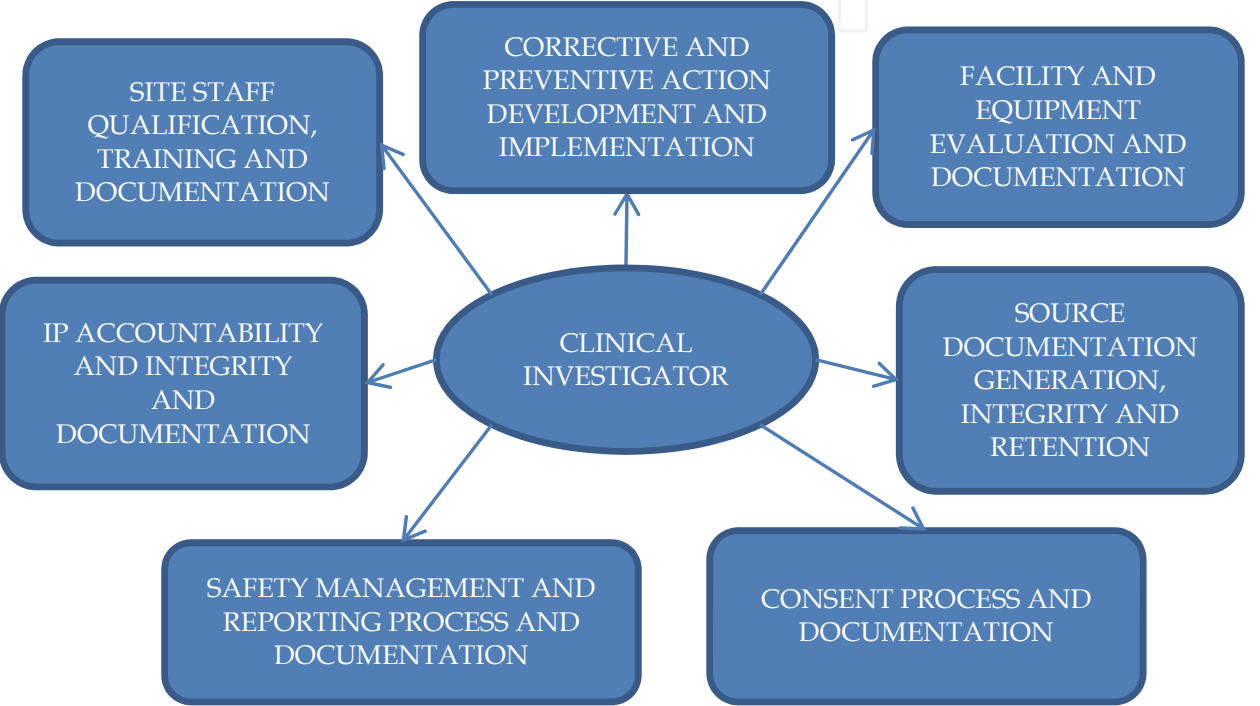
CLINICAL INVESTIGATOR

SITE STAFF QUALIFICATION, TRAINING AND DOCUMENTATION

CORRECTIVE AND PREVENTIVE ACTION DEVELOPMENT AND IMPLEMENTATION

FACILITY AND EQUIPMENT EVALUATION AND DOCUMENTATION

IP ACCOUNTABILITY AND INTEGRITY AND DOCUMENTATION

SOURCE DOCUMENTATION GENERATION, INTEGRITY AND RETENTION

SAFETY MANAGEMENT AND REPORTING PROCESS AND DOCUMENTATION

CONSENT PROCESS AND DOCUMENTATION